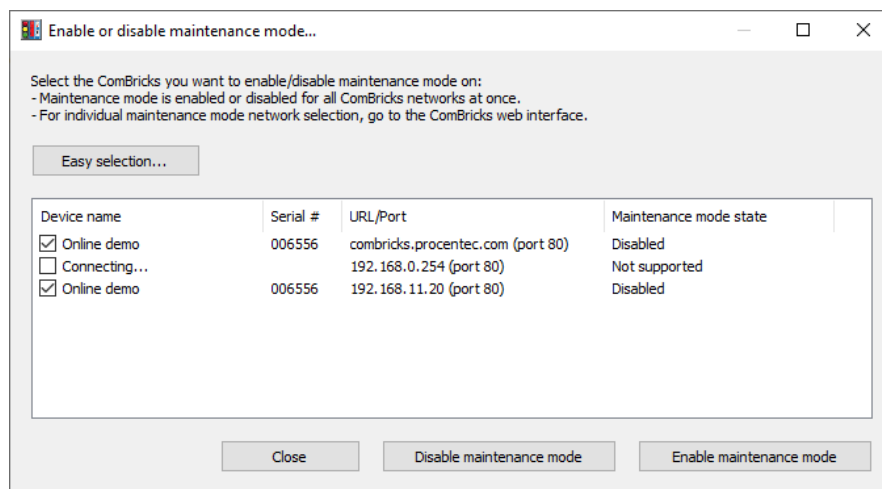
Enable or disable maintenance mode...

Select the ComBricks you want to enable/disable maintenance mode on:
- Maintenance mode is enabled or disabled for all ComBricks networks at once.
- For individual maintenance mode network selection, go to the ComBricks web interface.

Easy selection...

| Device name | Serial # | URL/Port | Maintenance mode state |
|---|---|---|---|
| Online demo | 006556 | combricks.procentec.com (port 80) | Disabled |
| Connecting... | | 192.168.0.254 (port 80) | Not supported |
| Online demo | 006556 | 192.168.11.20 (port 80) | Disabled |

Close

Disable maintenance mode

Enable maintenance mode